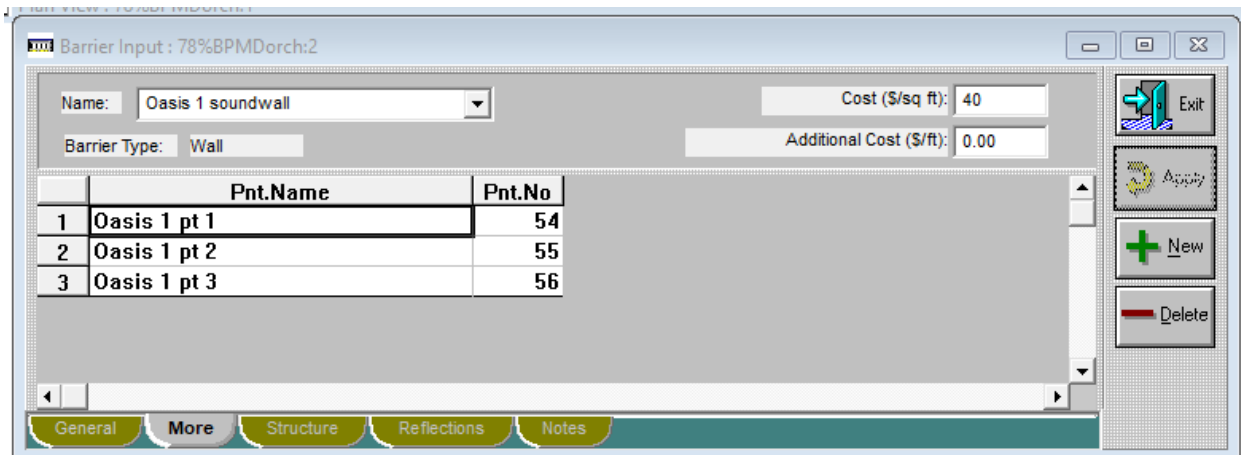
Plan View : 78%BPMDorch:1

Barrier Input : 78%BPMDorch:2

Name: Oasis 1 soundwall

Barrier Type: Wall

Cost ($/sq ft): 40

Additional Cost ($/ft): 0.00

|   | Pnt.Name | Pnt.No |
|---|---|---|
| 1 | Oasis 1 pt 1 | 54 |
| 2 | Oasis 1 pt 2 | 55 |
| 3 | Oasis 1 pt 3 | 56 |

Exit

Apply

New

Delete

General More Structure Reflections Notes